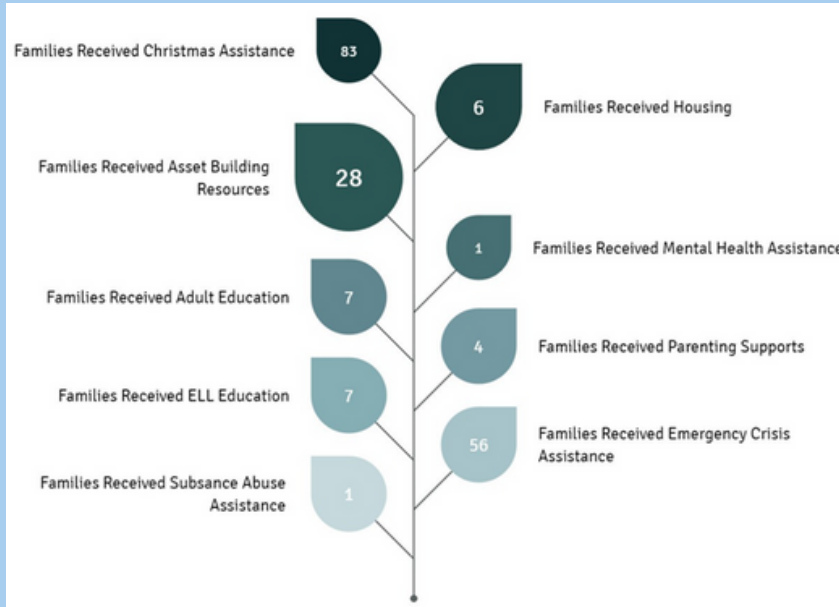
Families Received Christmas Assistance
83

6
Families Received Housing

Families Received Asset Building Resources
28

1
Families Received Mental Health Assistance

Families Received Adult Education
7

4
Families Received Parenting Supports

Families Received ELL Education
7

56
Families Received Emergency Crisis Assistance

Families Received Subsance Abuse Assistance
1